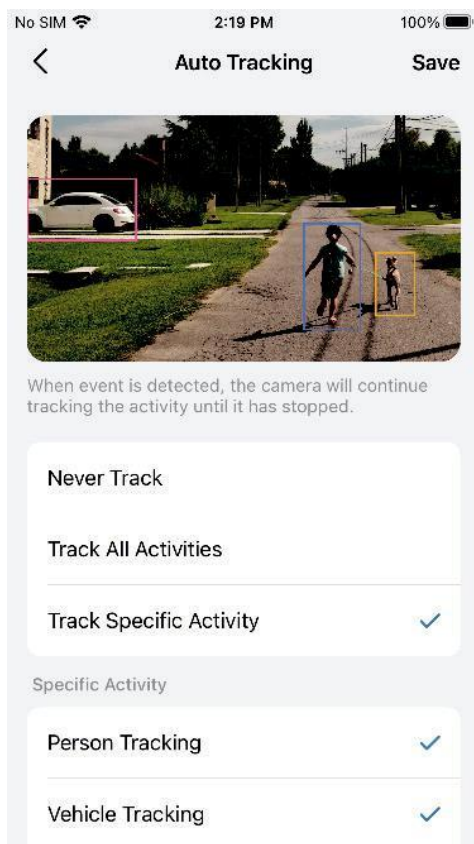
No SIM 2:19 PM 100%

Auto Tracking

Save

When event is detected, the camera will continue tracking the activity until it has stopped.

Never Track

Track All Activities

Track Specific Activity

Specific Activity

Person Tracking

Vehicle Tracking